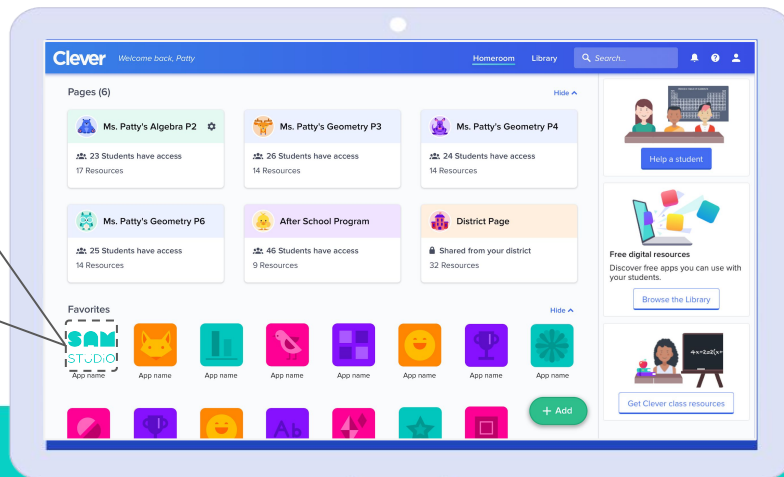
Clever Welcome back, Patty

Homeroom Library Search...

Pages (6)

Hide

Ms. Patty's Algebra P2
23 Students have access
17 Resources

Ms. Patty's Geometry P3
26 Students have access
14 Resources

Ms. Patty's Geometry P4
24 Students have access
14 Resources

Ms. Patty's Geometry P6
25 Students have access
14 Resources

After School Program
46 Students have access
9 Resources

District Page
Shared from your district
32 Resources

Favorites

Hide

SAM STUDIO
App name

App name

App name

App name

App name

App name

App name

App name

+ Add

Help a student

Free digital resources
Discover free apps you can use with your students.

Browse the Library

$4x=2x+2(x+$

Get Clever class resources